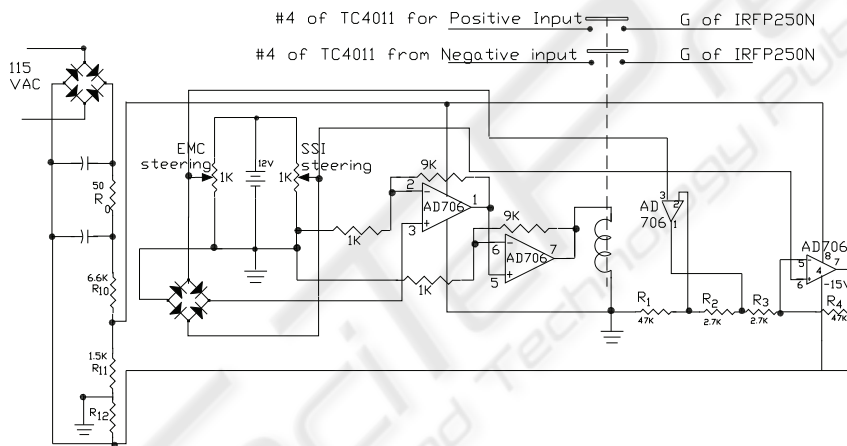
#4 of TC4011 for Positive Input

G of IRFP250N

#4 of TC4011 from Negative input

G of IRFP250N

115 VAC

EMC steering

12V

SSI steering

1K

1K

9K

2

1

AD706

3

1K

9K

6

7

AD706

5

1K

50 $R_0$

6.6K $R_{10}$

1.5K $R_{11}$

$R_{12}$

AD 706

3

2

1

$R_1$ 47K

$R_2$ 2.7K

$R_3$ 2.7K

AD706

8

7

5

4

6

-15V

$R_4$ 47K